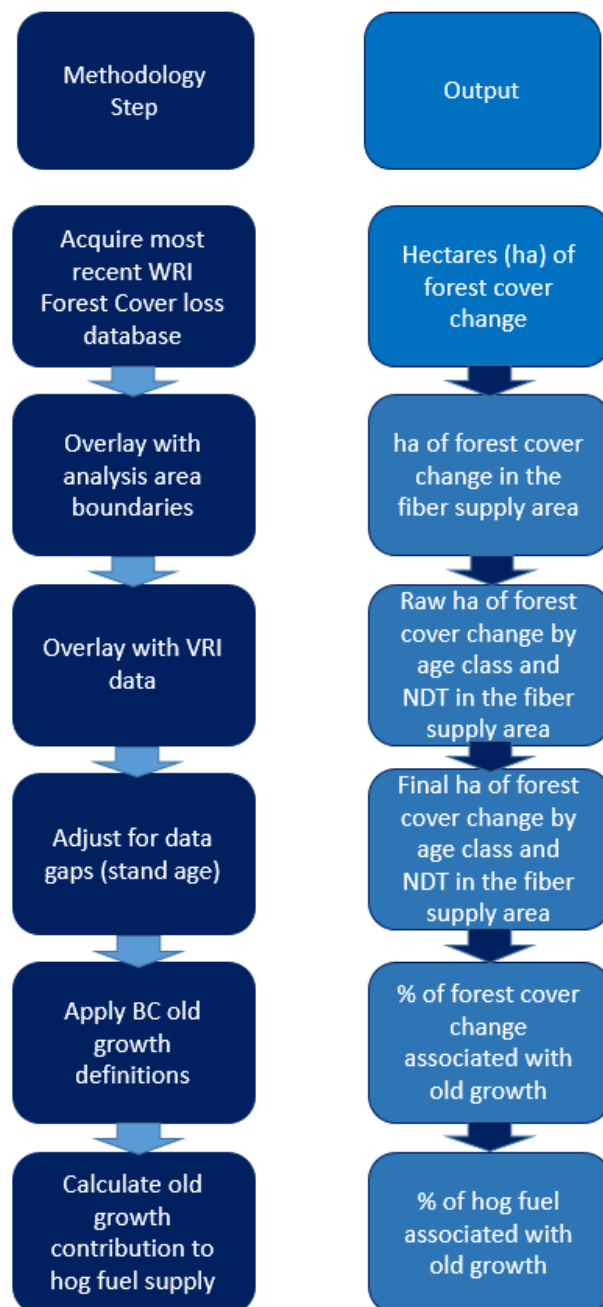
Methodology Step

Acquire most recent WRI Forest Cover loss database

Overlay with analysis area boundaries

Overlay with VRI data

Adjust for data gaps (stand age)

Apply BC old growth definitions

Calculate old growth contribution to hog fuel supply

Output

Hectares (ha) of forest cover change

ha of forest cover change in the fiber supply area

Raw ha of forest cover change by age class and NDT in the fiber supply area

Final ha of forest cover change by age class and NDT in the fiber supply area

% of forest cover change associated with old growth

% of hog fuel associated with old growth